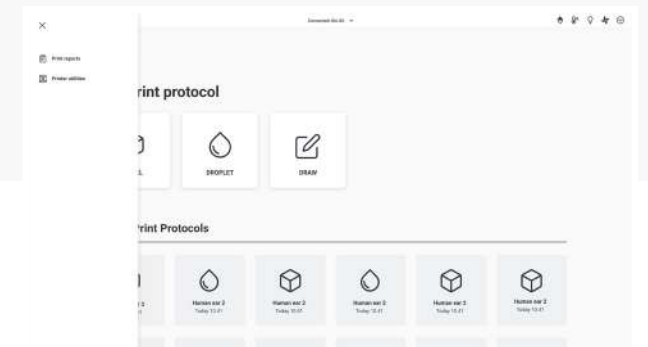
×

Print reports

Printer utilities

Connected: Bio X6

rint protocol

L

DROPLET

DRAW

rint Protocols

r 2

Human ear 2
Today 13:41

Human ear 2
Today 13:07

Human ear 2
Today 13:41

Human ear 2
Today 13:41

Human ear 2
Today 13:41